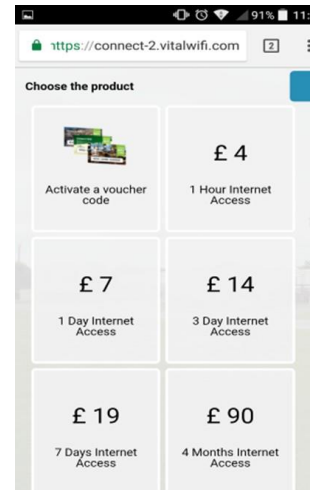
91% 11:

ıttps://connect-2.vitalwifi.com 2

Choose the product

Activate a voucher code

£ 4

1 Hour Internet Access

£ 7

1 Day Internet Access

£ 14

3 Day Internet Access

£ 19

7 Days Internet Access

£ 90

4 Months Internet Access